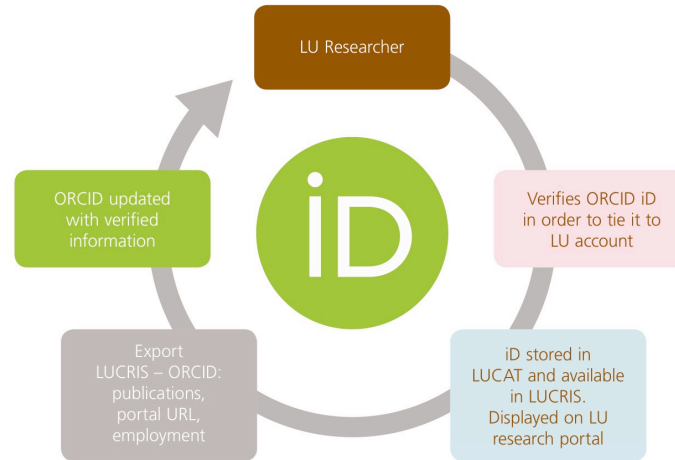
LU Researcher

Verifies ORCID iD in order to tie it to LU account

iD stored in LUCAT and available in LUCRIS. Displayed on LU research portal

Export LUCRIS – ORCID: publications, portal URL, employment

ORCID updated with verified information

iD